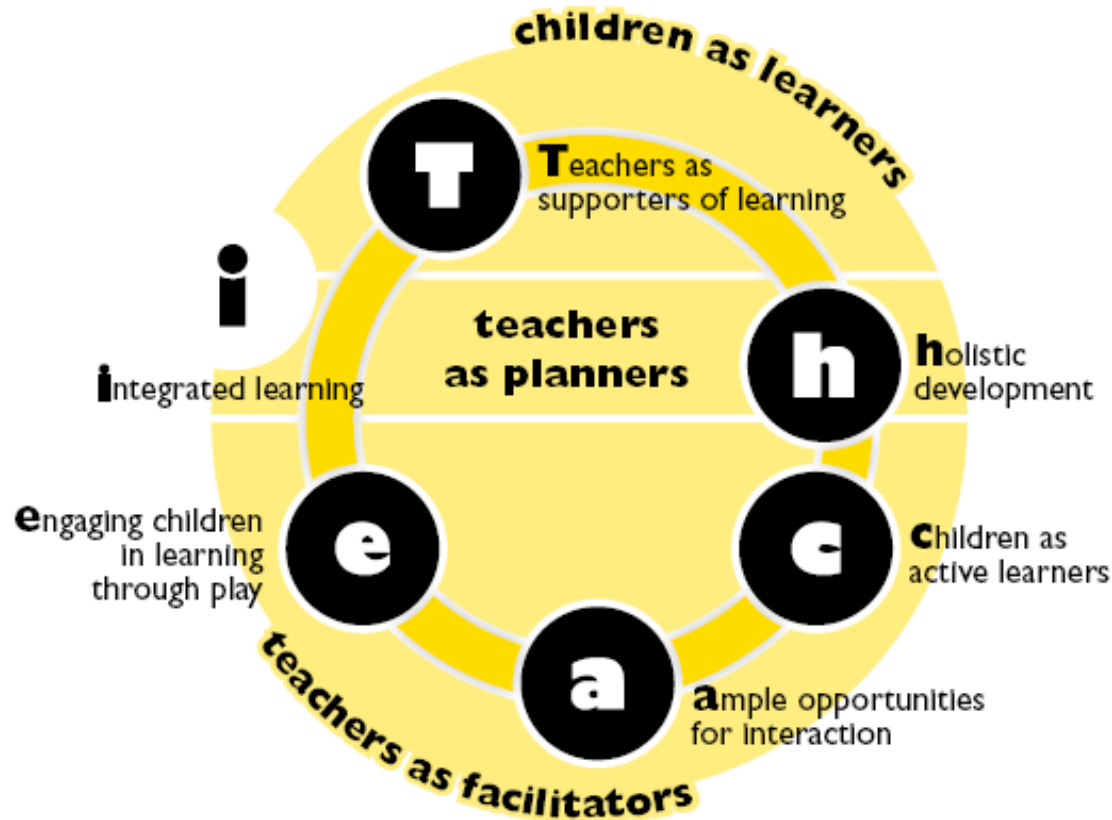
children as learners

T

Teachers as supporters of learning

i

teachers as planners

h

holistic development

integrated learning

e

engaging children in learning through play

c

children as active learners

a

ample opportunities for interaction

teachers as facilitators